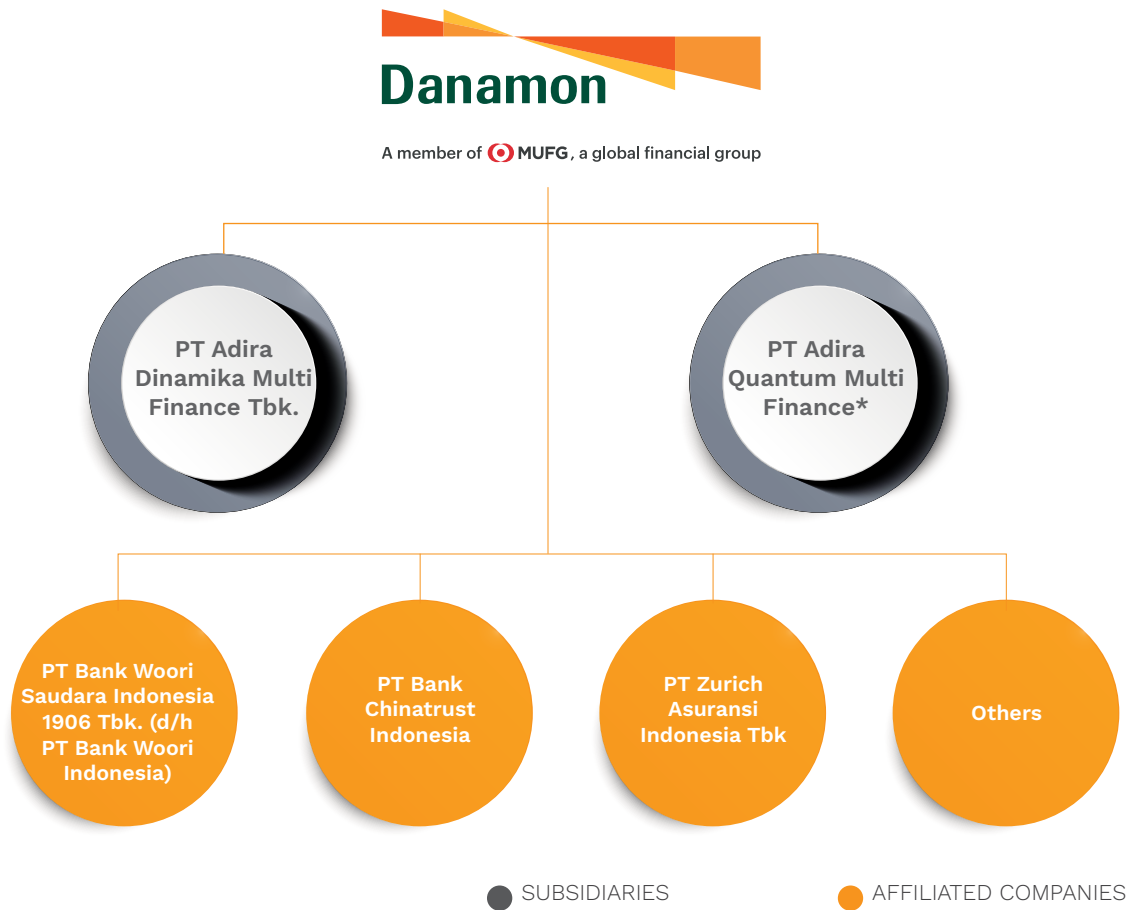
Danamon

A member of MUFG, a global financial group

PT Adira Dinamika Multi Finance Tbk.

PT Adira Quantum Multi Finance*

PT Bank Woori Saudara Indonesia 1906 Tbk. (d/h PT Bank Woori Indonesia)

PT Bank Chinatrust Indonesia

PT Zurich Asuransi Indonesia Tbk

Others

SUBSIDIARIES

AFFILIATED COMPANIES